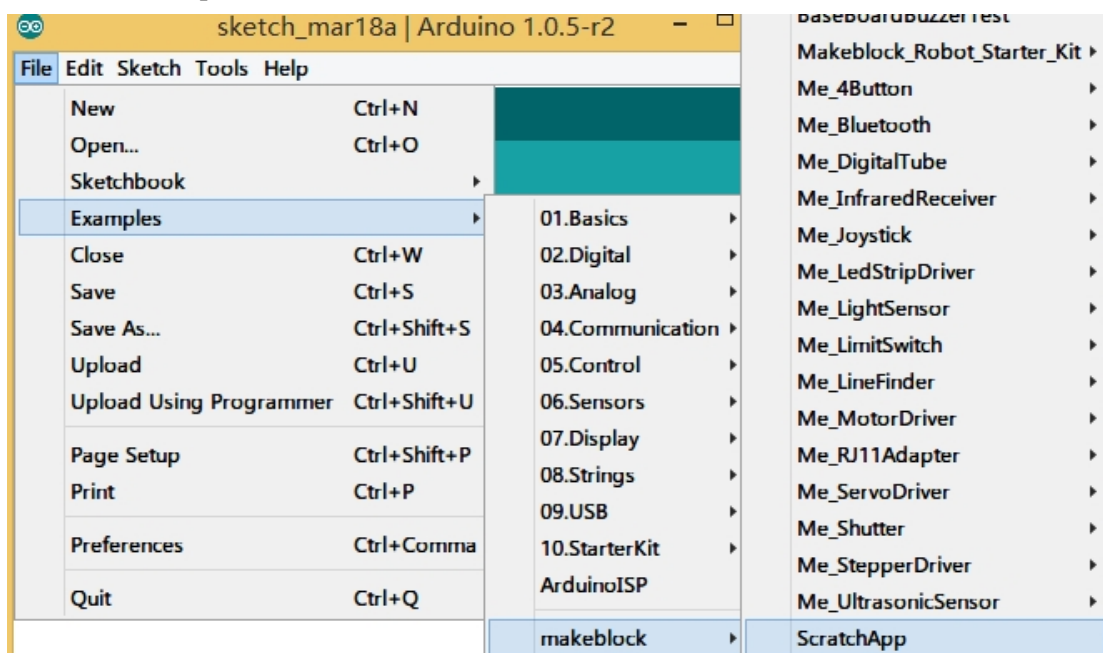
sketch_mar18a | Arduino 1.0.5-r2

File Edit Sketch Tools Help

New Ctrl+N
Open... Ctrl+O
Sketchbook
Examples
Close Ctrl+W
Save Ctrl+S
Save As... Ctrl+Shift+S
Upload Ctrl+U
Upload Using Programmer Ctrl+Shift+U
Page Setup Ctrl+Shift+P
Print Ctrl+P
Preferences Ctrl+Comma
Quit Ctrl+Q

01.Basics
02.Digital
03.Analog
04.Communication
05.Control
06.Sensors
07.Display
08.Strings
09.USB
10.StarterKit
ArduinoISP
makeblock

BaseBoardBuzzerTest
Makeblock_Robot_Starter_Kit
Me_4Button
Me_Bluetooth
Me_DigitalTube
Me_InfraredReceiver
Me_Joystick
Me_LedStripDriver
Me_LightSensor
Me_LimitSwitch
Me_LineFinder
Me_MotorDriver
Me_RJ11Adapter
Me_ServoDriver
Me_Shutter
Me_StepperDriver
Me_UltrasonicSensor
ScratchApp